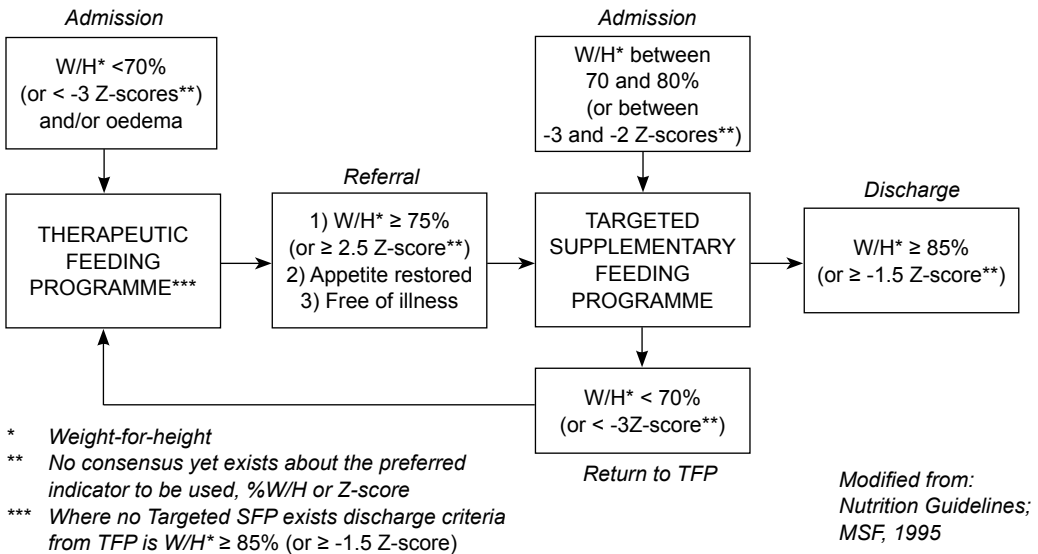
Admission

W/H* <70%
(or < -3 Z-scores**)
and/or oedema

THERAPEUTIC FEEDING PROGRAMME***

Referral

1) W/H* ≥ 75%
(or ≥ 2.5 Z-score**)
2) Appetite restored
3) Free of illness

Admission

W/H* between 70 and 80%
(or between -3 and -2 Z-scores**)

TARGETED SUPPLEMENTARY FEEDING PROGRAMME

Discharge

W/H* ≥ 85%
(or ≥ -1.5 Z-score**)

W/H* < 70%
(or < -3Z-score**)

Return to TFP

* Weight-for-height
** No consensus yet exists about the preferred indicator to be used, %W/H or Z-score
*** Where no Targeted SFP exists discharge criteria from TFP is W/H* ≥ 85% (or ≥ -1.5 Z-score)

Modified from:
Nutrition Guidelines;
MSF, 1995